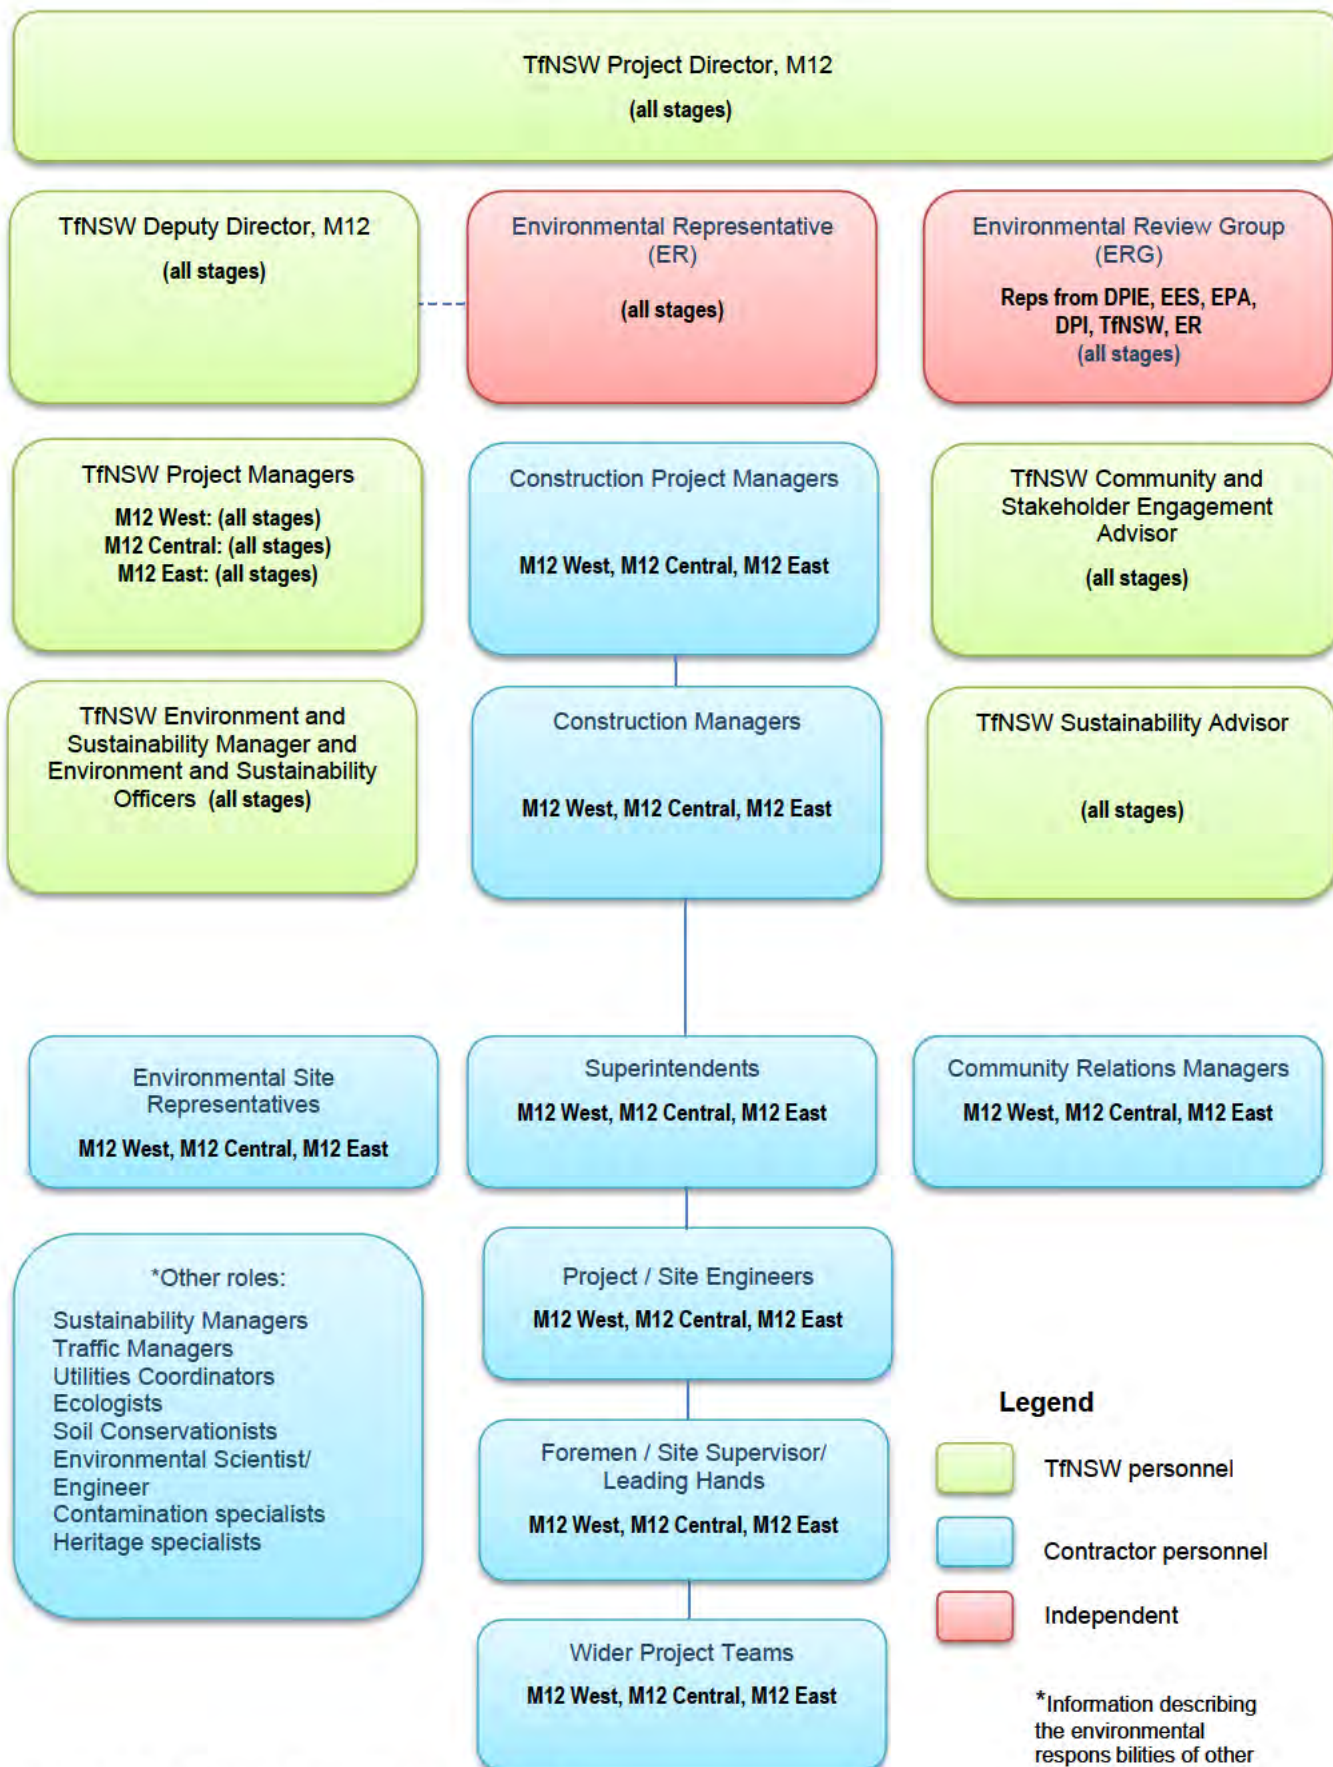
TfNSW Project Director, M12
(all stages)

TfNSW Deputy Director, M12
(all stages)

Environmental Representative (ER)
(all stages)

Environmental Review Group (ERG)
Reps from DPIE, EES, EPA, DPI, TfNSW, ER
(all stages)

TfNSW Project Managers
M12 West: (all stages)
M12 Central: (all stages)
M12 East: (all stages)

Construction Project Managers
M12 West, M12 Central, M12 East

TfNSW Community and Stakeholder Engagement Advisor
(all stages)

TfNSW Environment and Sustainability Manager and Environment and Sustainability Officers (all stages)

Construction Managers
M12 West, M12 Central, M12 East

TfNSW Sustainability Advisor
(all stages)

Environmental Site Representatives
M12 West, M12 Central, M12 East

Superintendents
M12 West, M12 Central, M12 East

Community Relations Managers
M12 West, M12 Central, M12 East

*Other roles:
Sustainability Managers
Traffic Managers
Utilities Coordinators
Ecologists
Soil Conservationists
Environmental Scientist/ Engineer
Contamination specialists
Heritage specialists

Project / Site Engineers
M12 West, M12 Central, M12 East

Foremen / Site Supervisor/ Leading Hands
M12 West, M12 Central, M12 East

Wider Project Teams
M12 West, M12 Central, M12 East

Legend
TfNSW personnel
Contractor personnel
Independent

*Information describing the environmental respons bilities of other